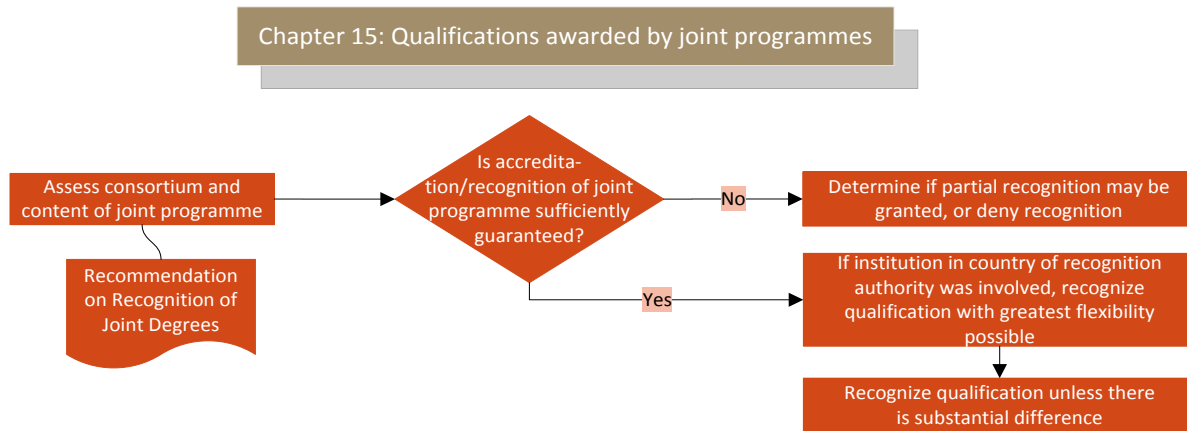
Chapter 15: Qualifications awarded by joint programmes

Assess consortium and content of joint programme

Recommendation on Recognition of Joint Degrees

Is accreditation/recognition of joint programme sufficiently guaranteed?

No

Determine if partial recognition may be granted, or deny recognition

Yes

If institution in country of recognition authority was involved, recognize qualification with greatest flexibility possible

Recognize qualification unless there is substantial difference